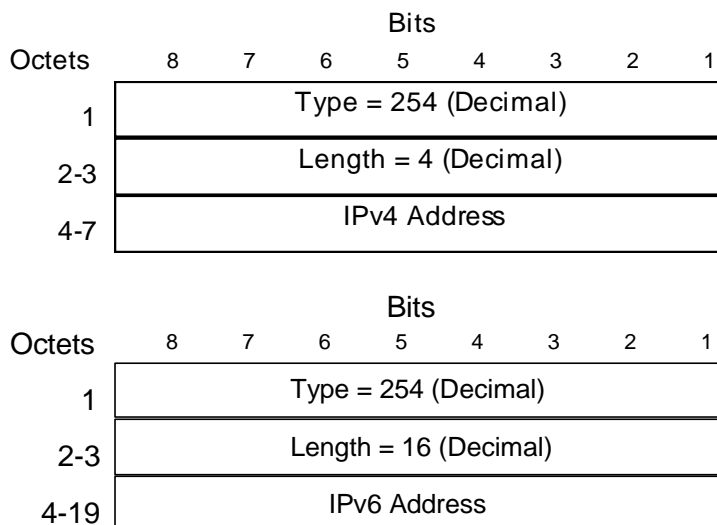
| Octets | Bits 8 | 7 | 6 | 5 | 4 | 3 | 2 | 1 |
|---|---|---|---|---|---|---|---|---|
| 1 | Type = 254 (Decimal) | | | | | | | |
| 2-3 | Length = 4 (Decimal) | | | | | | | |
| 4-7 | IPv4 Address | | | | | | | |

| Octets | Bits 8 | 7 | 6 | 5 | 4 | 3 | 2 | 1 |
|---|---|---|---|---|---|---|---|---|
| 1 | Type = 254 (Decimal) | | | | | | | |
| 2-3 | Length = 16 (Decimal) | | | | | | | |
| 4-19 | IPv6 Address | | | | | | | |